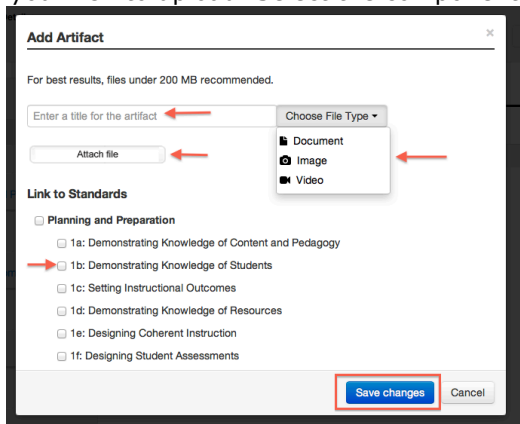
Add Artifact

×

For best results, files under 200 MB recommended.

Enter a title for the artifact

Choose File Type ▾

Document

Image

Video

Attach file

Link to Standards

Planning and Preparation

1a: Demonstrating Knowledge of Content and Pedagogy

1b: Demonstrating Knowledge of Students

1c: Setting Instructional Outcomes

1d: Demonstrating Knowledge of Resources

1e: Designing Coherent Instruction

1f: Designing Student Assessments

Save changes

Cancel